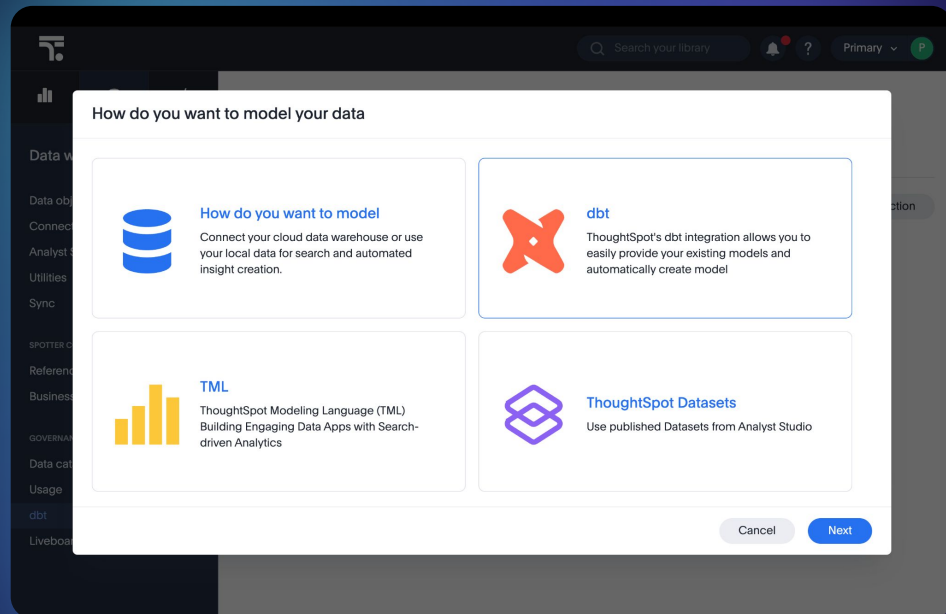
Search your library

Primary

P

Data w

Data obj

Connec

Analyst S

Utilities

Sync

SPOTTER C

Referenc

Busines

GOVERNAN

Data cat

Usage

dbt

Liveboa

ction

How do you want to model your data

How do you want to model

Connect your cloud data warehouse or use your local data for search and automated insight creation.

dbt

ThoughtSpot's dbt integration allows you to easily provide your existing models and automatically create model

TML

ThoughtSpot Modeling Language (TML) Building Engaging Data Apps with Search-driven Analytics

ThoughtSpot Datasets

Use published Datasets from Analyst Studio

Cancel

Next